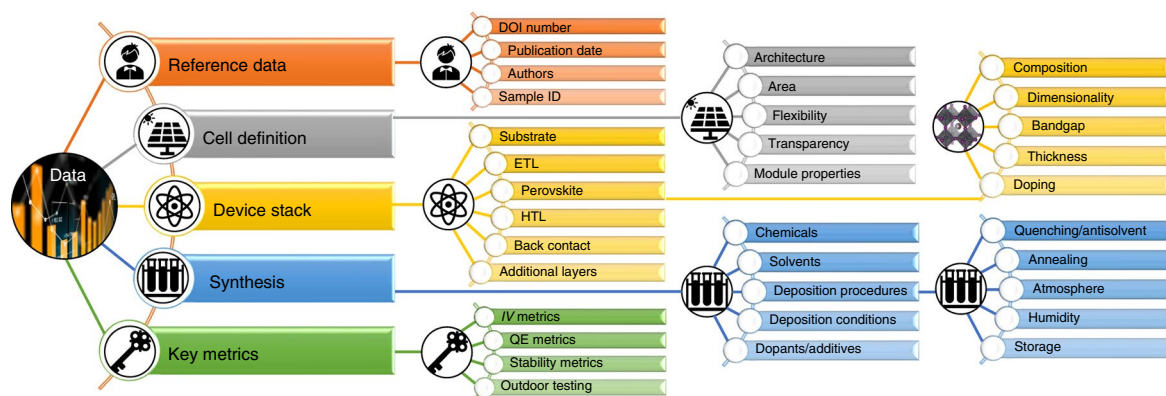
Data

Reference data

Cell definition

Device stack

Synthesis

Key metrics

DOI number
Publication date
Authors
Sample ID

Substrate
ETL
Perovskite
HTL
Back contact
Additional layers

IV metrics
QE metrics
Stability metrics
Outdoor testing

Architecture
Area
Flexibility
Transparency
Module properties

Chemicals
Solvents
Deposition procedures
Deposition conditions
Dopants/additives

Composition
Dimensionality
Bandgap
Thickness
Doping

Quenching/antisolvent
Annealing
Atmosphere
Humidity
Storage